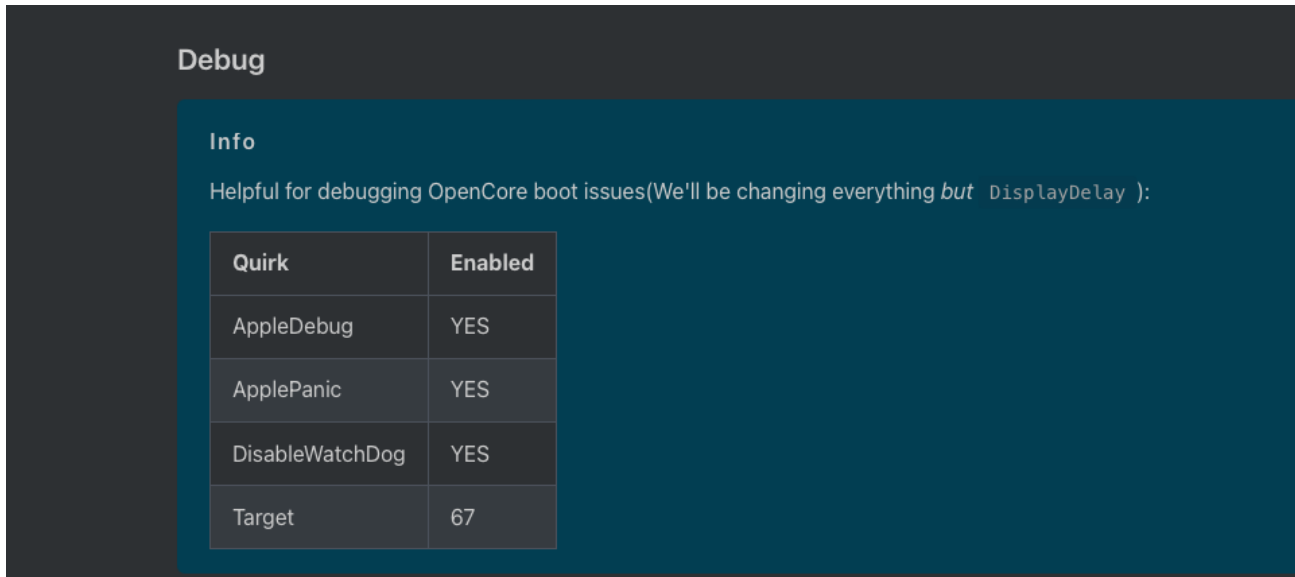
Debug

Info

Helpful for debugging OpenCore boot issues(We'll be changing everything but DisplayDelay ):

| Quirk | Enabled |
|---|---|
| AppleDebug | YES |
| ApplePanic | YES |
| DisableWatchDog | YES |
| Target | 67 |